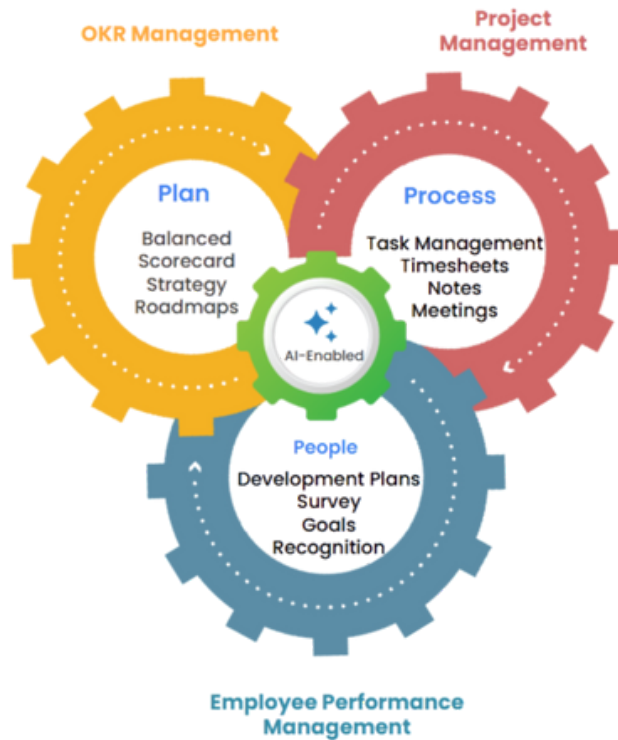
OKR Management

Project Management

Plan

Balanced Scorecard Strategy Roadmaps

Process

Task Management Timesheets Notes Meetings

AI-Enabled

People

Development Plans Survey Goals Recognition

Employee Performance Management